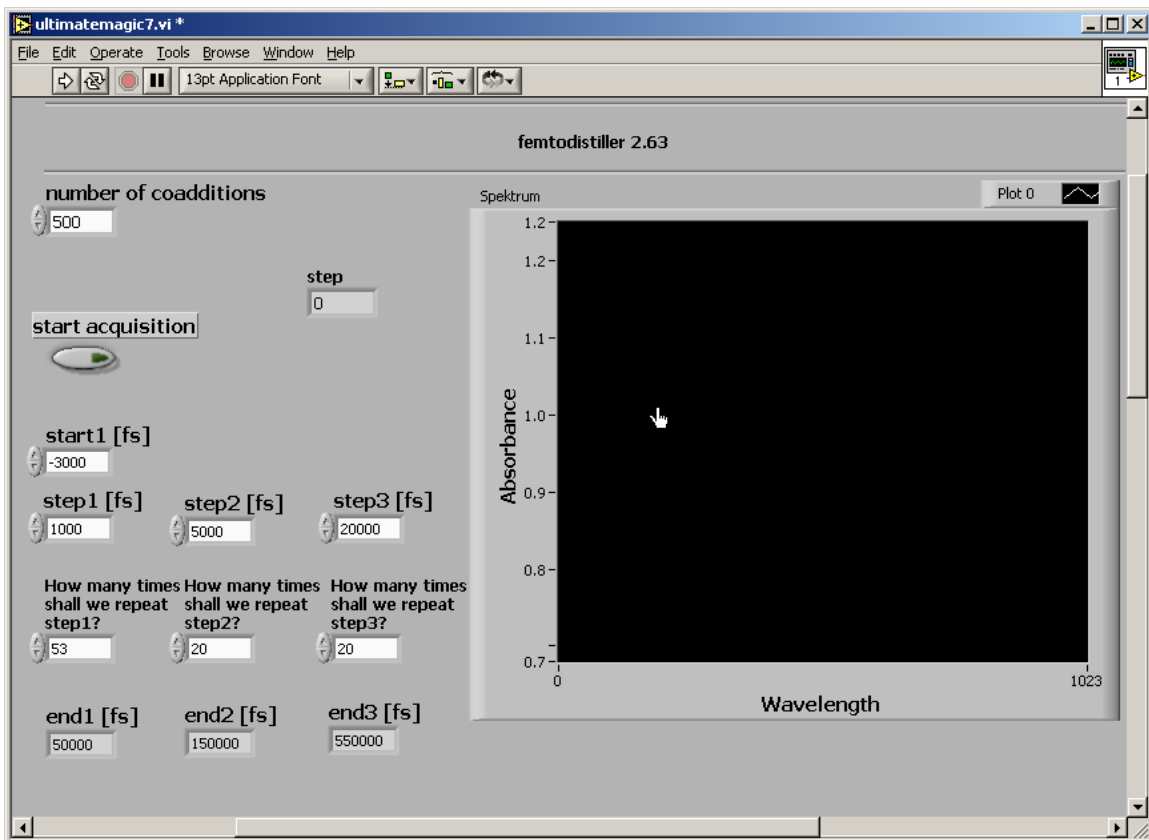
ultimatemagic7.vi *

File Edit Operate Tools Browse Window Help

13pt Application Font

femtodistiller 2.63

number of coadditions
500

step
0

start acquisition

start1 [fs]
-3000

step1 [fs]
1000

step2 [fs]
5000

step3 [fs]
20000

How many times shall we repeat step1?
53

How many times shall we repeat step2?
20

How many times shall we repeat step3?
20

end1 [fs]
50000

end2 [fs]
150000

end3 [fs]
550000

Spektrum

Plot 0

1.2
1.2
1.1
1.0
0.9
0.8
0.7

Absorbance

0
1023

Wavelength